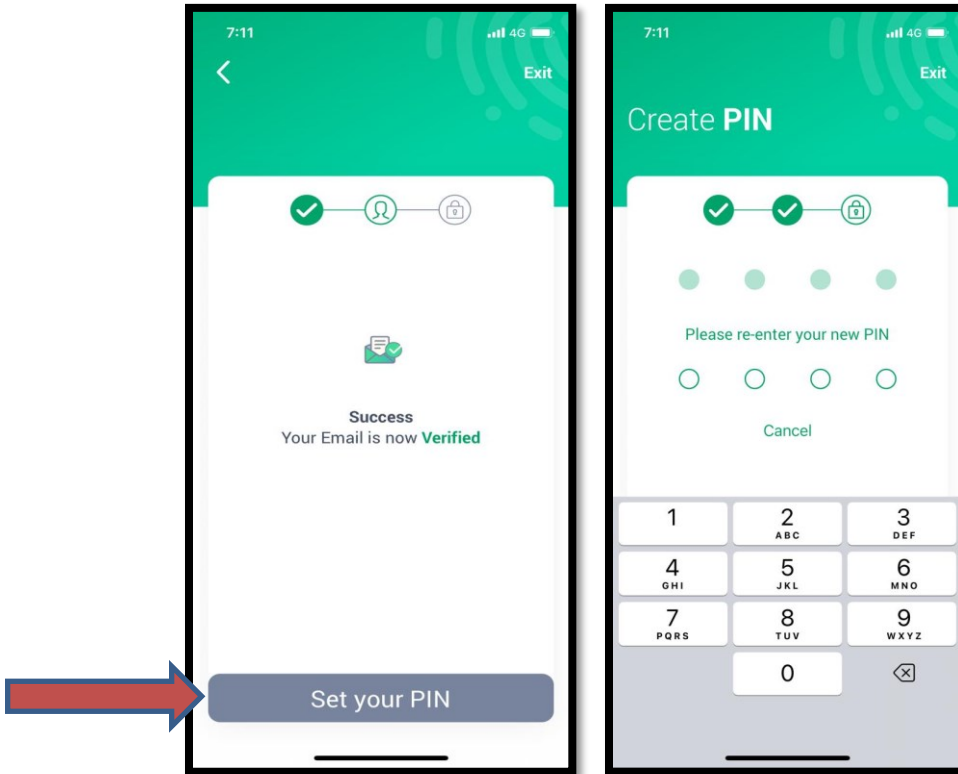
7:11
4G
Exit

Success
Your Email is now Verified

Set your PIN

7:11
4G
Exit

Create PIN

Please re-enter your new PIN

Cancel

| 1 | 2 ABC | 3 DEF |
|---|---|---|
| 4 GHI | 5 JKL | 6 MNO |
| 7 PQRS | 8 TUV | 9 WXYZ |
| | 0 | |